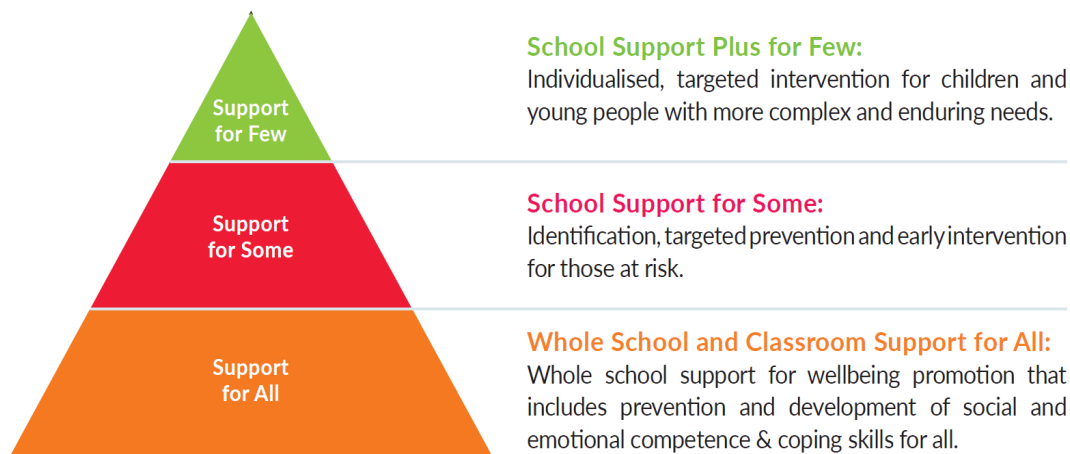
Support for Few

School Support Plus for Few:
Individualised, targeted intervention for children and young people with more complex and enduring needs.

Support for Some

School Support for Some:
Identification, targeted prevention and early intervention for those at risk.

Support for All

Whole School and Classroom Support for All:
Whole school support for wellbeing promotion that includes prevention and development of social and emotional competence & coping skills for all.